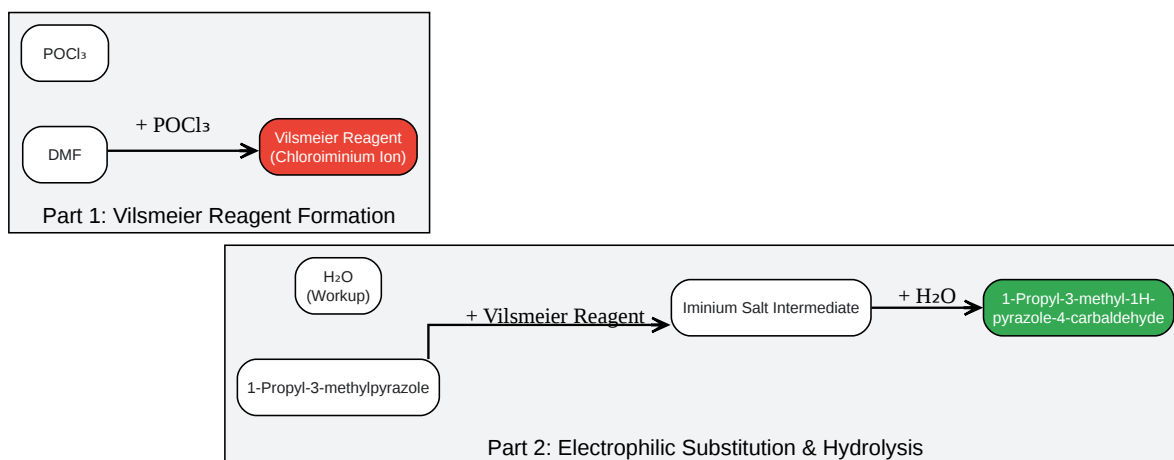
$POCl_3$

DMF

+ $POCl_3$

Vilsmeier Reagent (Chloroiminium Ion)

Part 1: Vilsmeier Reagent Formation

$H_2O$ (Workup)

1-Propyl-3-methylpyrazole

+ Vilsmeier Reagent

Iminium Salt Intermediate

+ $H_2O$

1-Propyl-3-methyl-1H-pyrazole-4-carbaldehyde

Part 2: Electrophilic Substitution & Hydrolysis